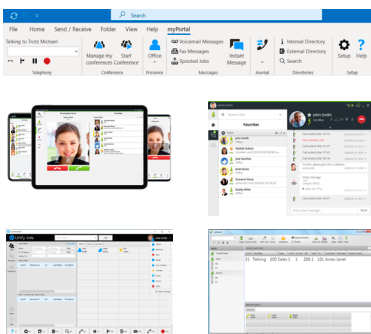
Search

File Home Send / Receive Folder View Help myPortal

Talking to Trotz Michael

Telephony

Manage my conferences

Start Conference

Conference

Office

Presence

Voicemail Messages

Fax Messages

Spooled Jobs

Messages

Instant Message

Journal

Internal Directory

External Directory

Search

Directories

Setup

Help

Setup

Favorites

John Smith

Talking 100 Sales 1 2001 101 Anna Janet